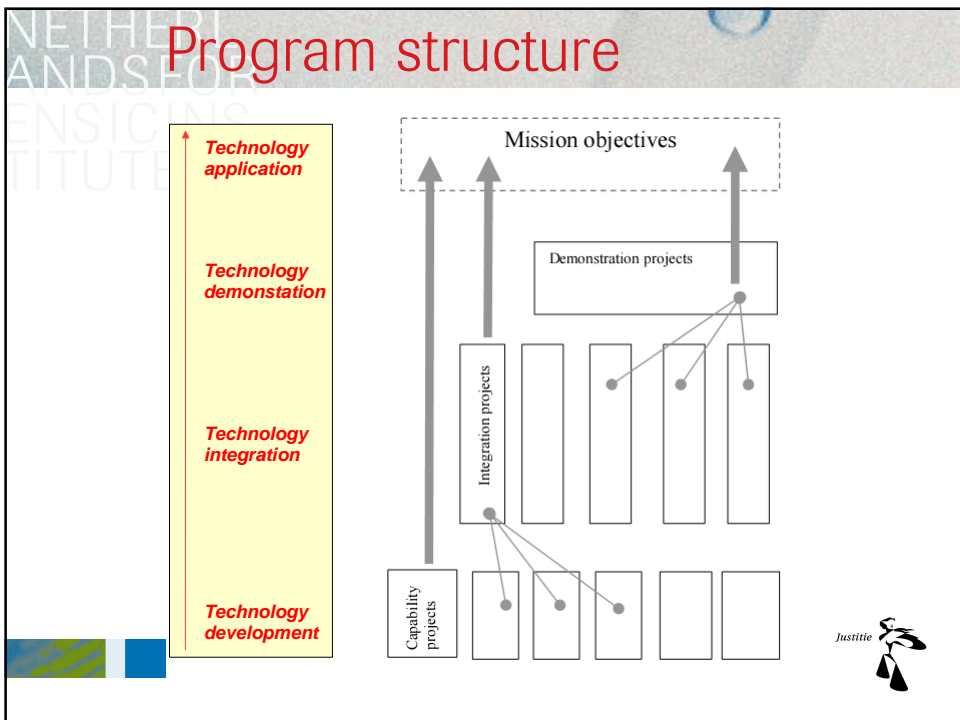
NETHERLANDS FORENSIC INSTITUTE

Program structure

Technology application

Technology demonstation

Technology integration

Technology development

Mission objectives

Demonstration projects

Integration projects

Capability projects

Justitie